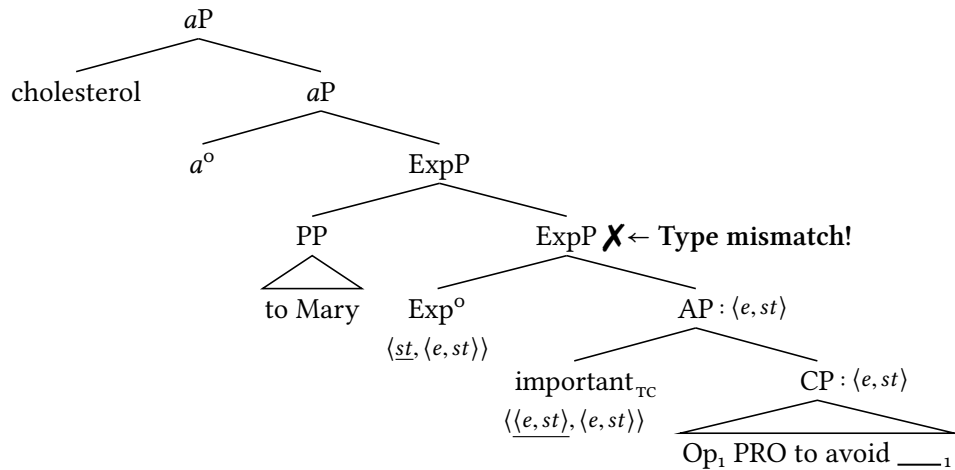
*a*P

cholesterol

*a*P

$a^{o}$

ExpP

PP

to Mary

ExpP ✗ ← **Type mismatch!**

$\text{Exp}^{o}$

$\langle \underline{st}, \langle e, st \rangle \rangle$

AP : $\langle e, st \rangle$

$\text{important}_{\text{TC}}$

$\langle \underline{\langle e, st \rangle}, \langle e, st \rangle \rangle$

CP : $\langle e, st \rangle$

$\text{Op}_1$ PRO to avoid $\_\_\__1$